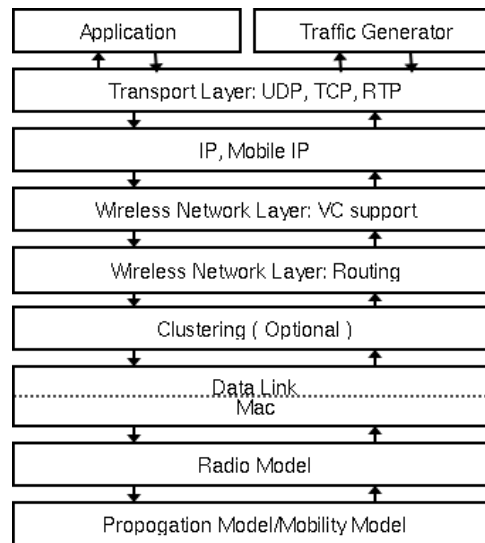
Application

Traffic Generator

Transport Layer: UDP, TCP, RTP

IP, Mobile IP

Wireless Network Layer: VC support

Wireless Network Layer: Routing

Clustering ( Optional )

Data Link

Mac

Radio Model

Propogation Model/Mobility Model